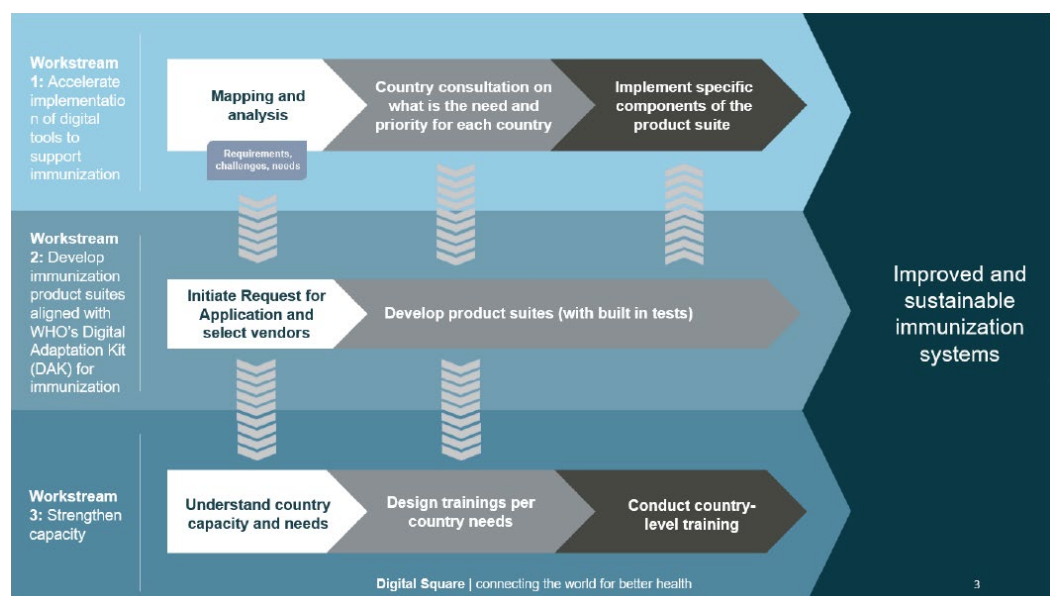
Workstream 1: Accelerate implementatio n of digital tools to support immunization

Mapping and analysis

Requirements, challenges, needs

Country consultation on what is the need and priority for each country

Implement specific components of the product suite

Workstream 2: Develop immunization product suites aligned with WHO's Digital Adaptation Kit (DAK) for immunization

Initiate Request for Application and select vendors

Develop product suites (with built in tests)

Workstream 3: Strengthen capacity

Understand country capacity and needs

Design trainings per country needs

Conduct country-level training

Improved and sustainable immunization systems

Digital Square | connecting the world for better health

3